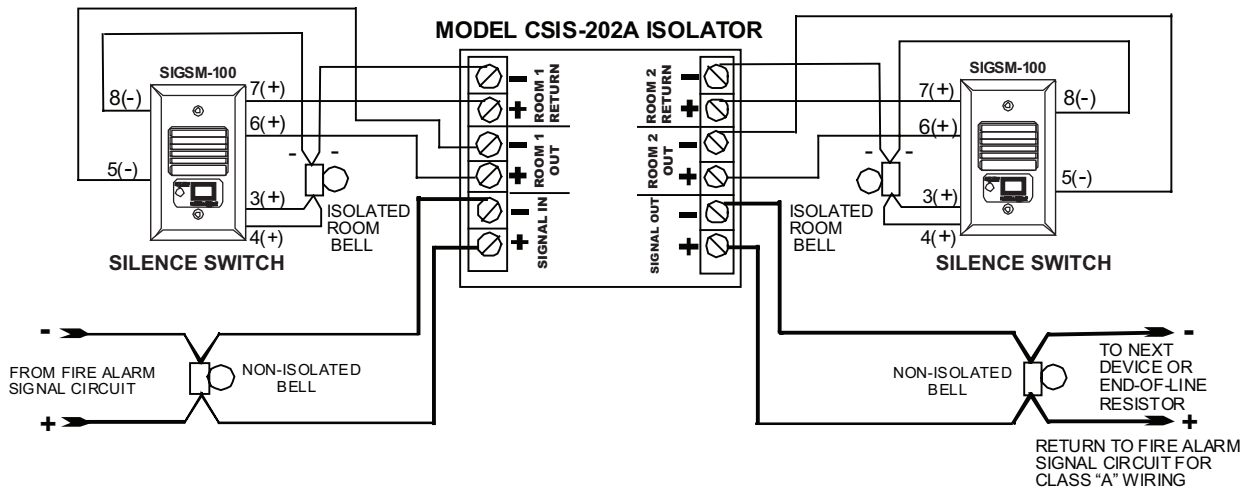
MODEL CSIS-202A ISOLATOR

SIGSM-100

8(-)

7(+)

6(+)

5(-)

3(+)

4(+)

-

-

ISOLATED ROOM BELL

SILENCE SWITCH

-

+

ROOM 1 RETURN

-

+

ROOM 1 OUT

-

+

SIGNAL IN

ROOM 2 RETURN

-

+

ROOM 2 OUT

-

+

SIGNAL OUT

-

+

SIGSM-100

7(+)

8(-)

6(+)

-

-

3(+)

5(-)

4(+)

ISOLATED ROOM BELL

SILENCE SWITCH

-

FROM FIRE ALARM SIGNAL CIRCUIT

+

NON-ISOLATED BELL

NON-ISOLATED BELL

-

TO NEXT DEVICE OR END-OF-LINE RESISTOR

+

RETURN TO FIRE ALARM SIGNAL CIRCUIT FOR CLASS "A" WIRING